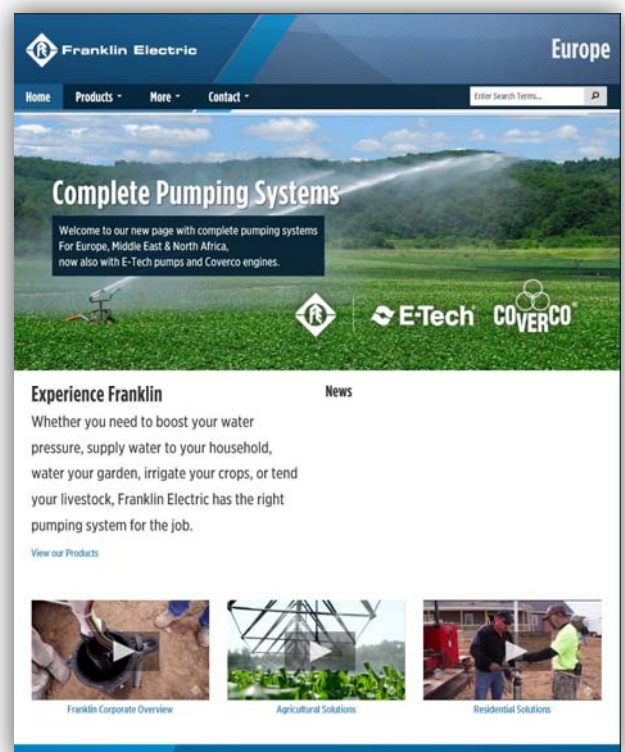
Franklin Electric

Europe

Home
Products ˅
More ˅
Contact ˅

Enter Search Terms...

Complete Pumping Systems

Welcome to our new page with complete pumping systems For Europe, Middle East & North Africa, now also with E-Tech pumps and Coverco engines.

E-Tech COVERCO

Experience Franklin

Whether you need to boost your water pressure, supply water to your household, water your garden, irrigate your crops, or tend your livestock, Franklin Electric has the right pumping system for the job.

View our Products

News

Franklin Corporate Overview

Agricultural Solutions

Residential Solutions